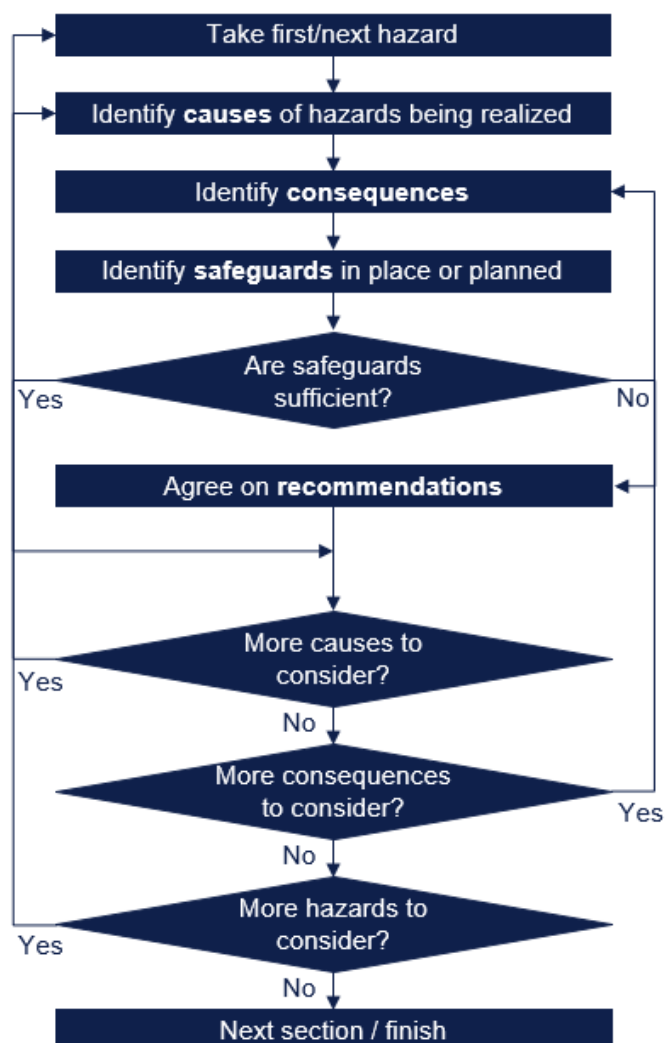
Take first/next hazard

Identify **causes** of hazards being realized

Identify **consequences**

Identify **safeguards** in place or planned

Are safeguards sufficient?

Yes

No

Agree on **recommendations**

More causes to consider?

Yes

No

More consequences to consider?

Yes

No

More hazards to consider?

Yes

No

Next section / finish